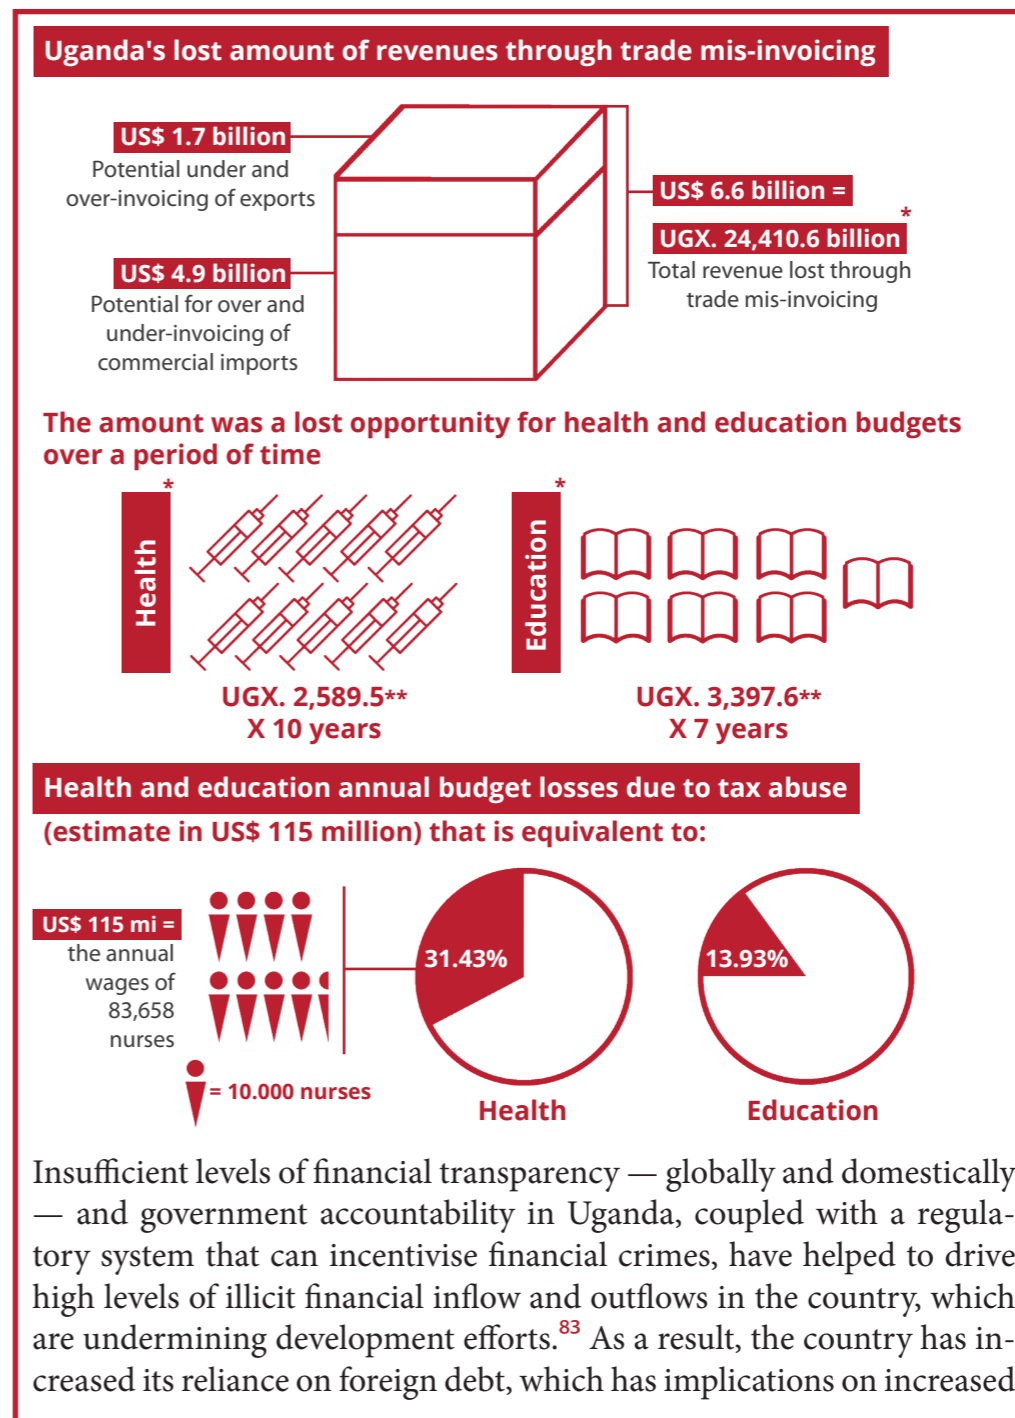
Uganda's lost amount of revenues through trade mis-invoicing

US$ 1.7 billion
Potential under and over-invoicing of exports

US$ 4.9 billion
Potential for over and under-invoicing of commercial imports

US$ 6.6 billion =
UGX. 24,410.6 billion*
Total revenue lost through trade mis-invoicing

The amount was a lost opportunity for health and education budgets over a period of time

Health*

UGX. 2,589.5**
X 10 years

Education*

UGX. 3,397.6**
X 7 years

Health and education annual budget losses due to tax abuse
(estimate in US$ 115 million) that is equivalent to:

US$ 115 mi =
the annual wages of 83,658 nurses

= 10.000 nurses

31.43%
Health

13.93%
Education

Insufficient levels of financial transparency — globally and domestically — and government accountability in Uganda, coupled with a regulatory system that can incentivise financial crimes, have helped to drive high levels of illicit financial inflow and outflows in the country, which are undermining development efforts.$^{83}$ As a result, the country has increased its reliance on foreign debt, which has implications on increased